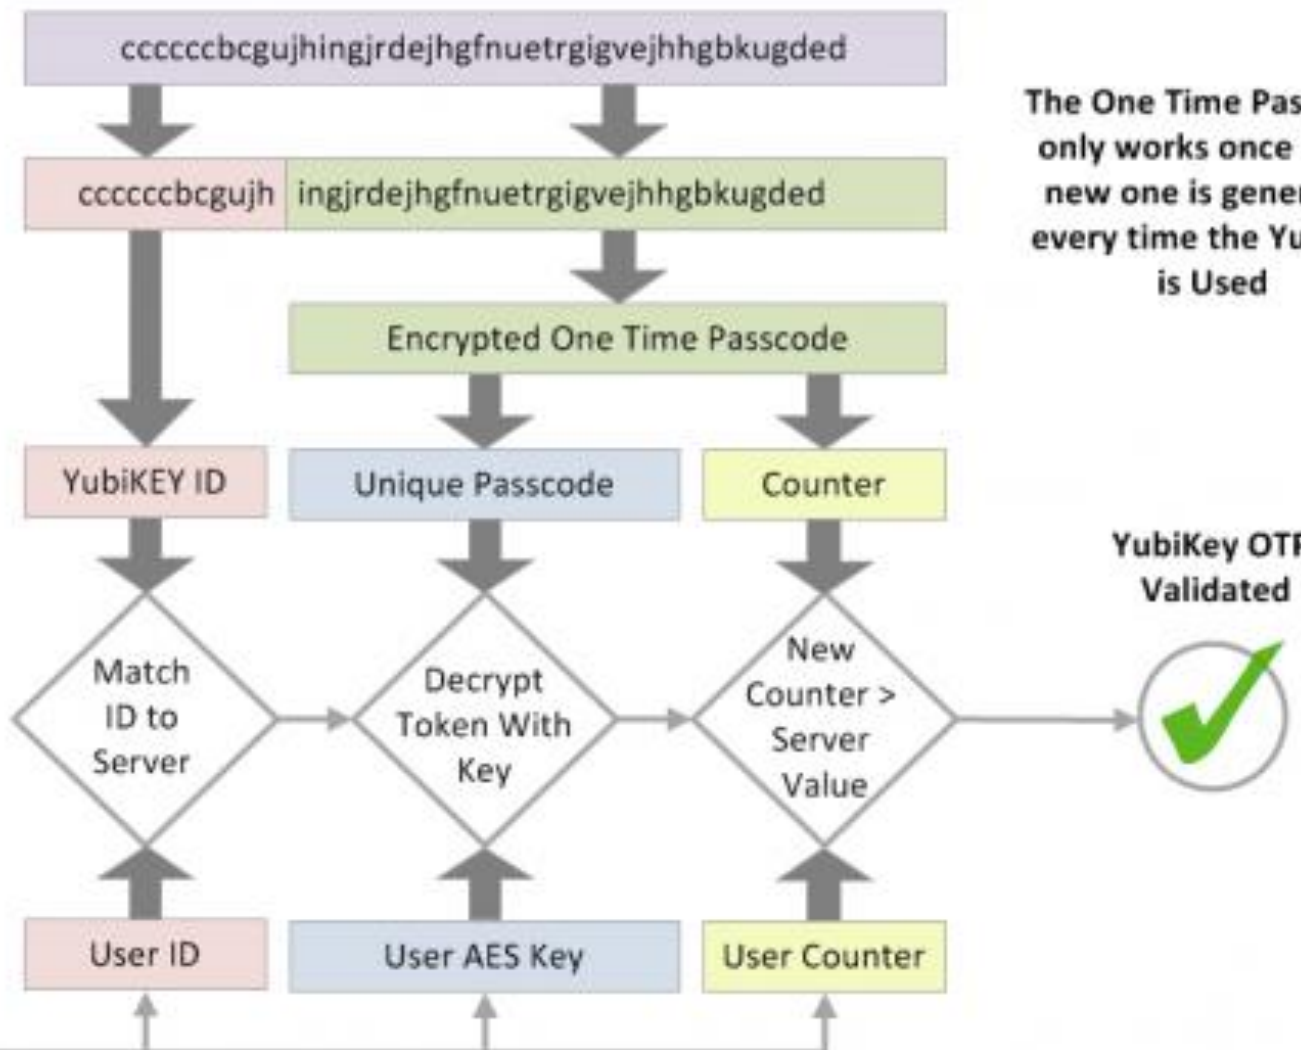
ccccccbcgujhingjrdejhgfnuetrgigvejhhgbkugded

ccccccbcgujh ingjrdejhgfnuetrgigvejhhgbkugded

Encrypted One Time Passcode

YubiKEY ID

Unique Passcode

Counter

Match ID to Server

Decrypt Token With Key

New Counter > Server Value

User ID

User AES Key

User Counter

The One Time Pas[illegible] only works once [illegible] new one is gene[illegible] every time the Yu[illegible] is Used

YubiKey OT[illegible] Validated